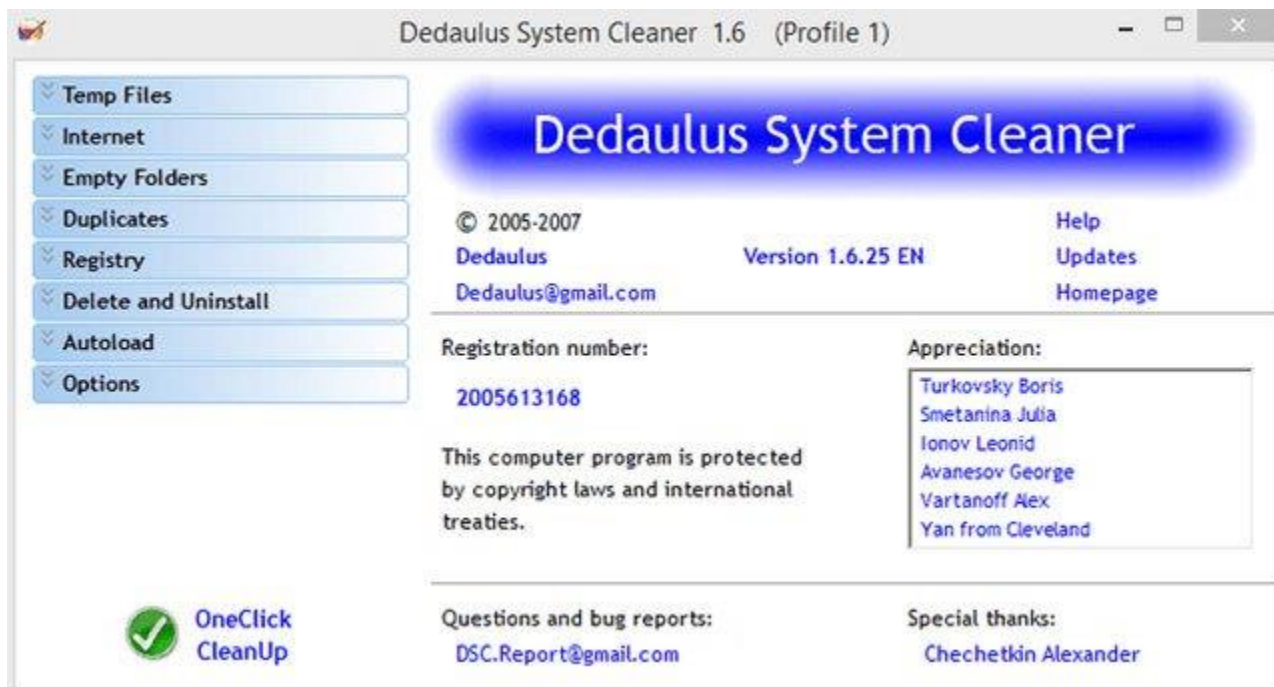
Dedaulus System Cleaner 1.6 (Profile 1)

Temp Files
Internet
Empty Folders
Duplicates
Registry
Delete and Uninstall
Autoload
Options

Dedaulus System Cleaner

© 2005-2007
Dedaulus
Dedaulus@gmail.com

Version 1.6.25 EN

Help
Updates
Homepage

Registration number:
2005613168

This computer program is protected by copyright laws and international treaties.

Appreciation:
Turkovsky Boris
Smetanina Julia
Ionov Leonid
Avanesov George
Vartanoff Alex
Yan from Cleveland

OneClick CleanUp

Questions and bug reports:
DSC.Report@gmail.com

Special thanks:
Chechetkin Alexander